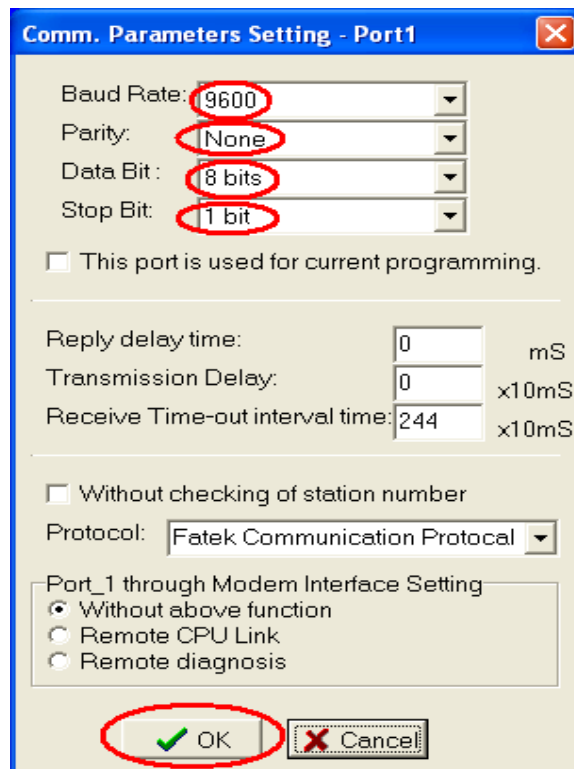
Comm. Parameters Setting - Port1

Baud Rate: 9600
Parity: None
Data Bit : 8 bits
Stop Bit: 1 bit

This port is used for current programming.

Reply delay time: 0 mS
Transmission Delay: 0 x10mS
Receive Time-out interval time: 244 x10mS

Without checking of station number

Protocol: Fatek Communication Protocal

Port_1 through Modem Interface Setting
Without above function
Remote CPU Link
Remote diagnosis

OK
Cancel